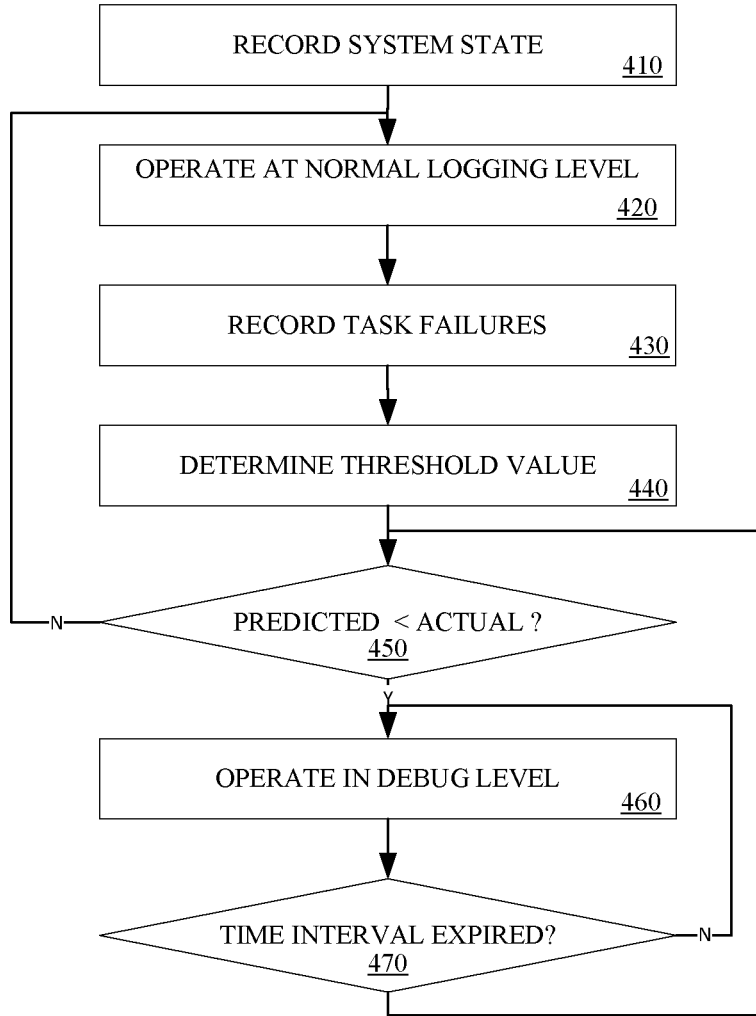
RECORD SYSTEM STATE
410

OPERATE AT NORMAL LOGGING LEVEL
420

RECORD TASK FAILURES
430

DETERMINE THRESHOLD VALUE
440

N

PREDICTED < ACTUAL ?
450

Y

OPERATE IN DEBUG LEVEL
460

TIME INTERVAL EXPIRED?
470

N